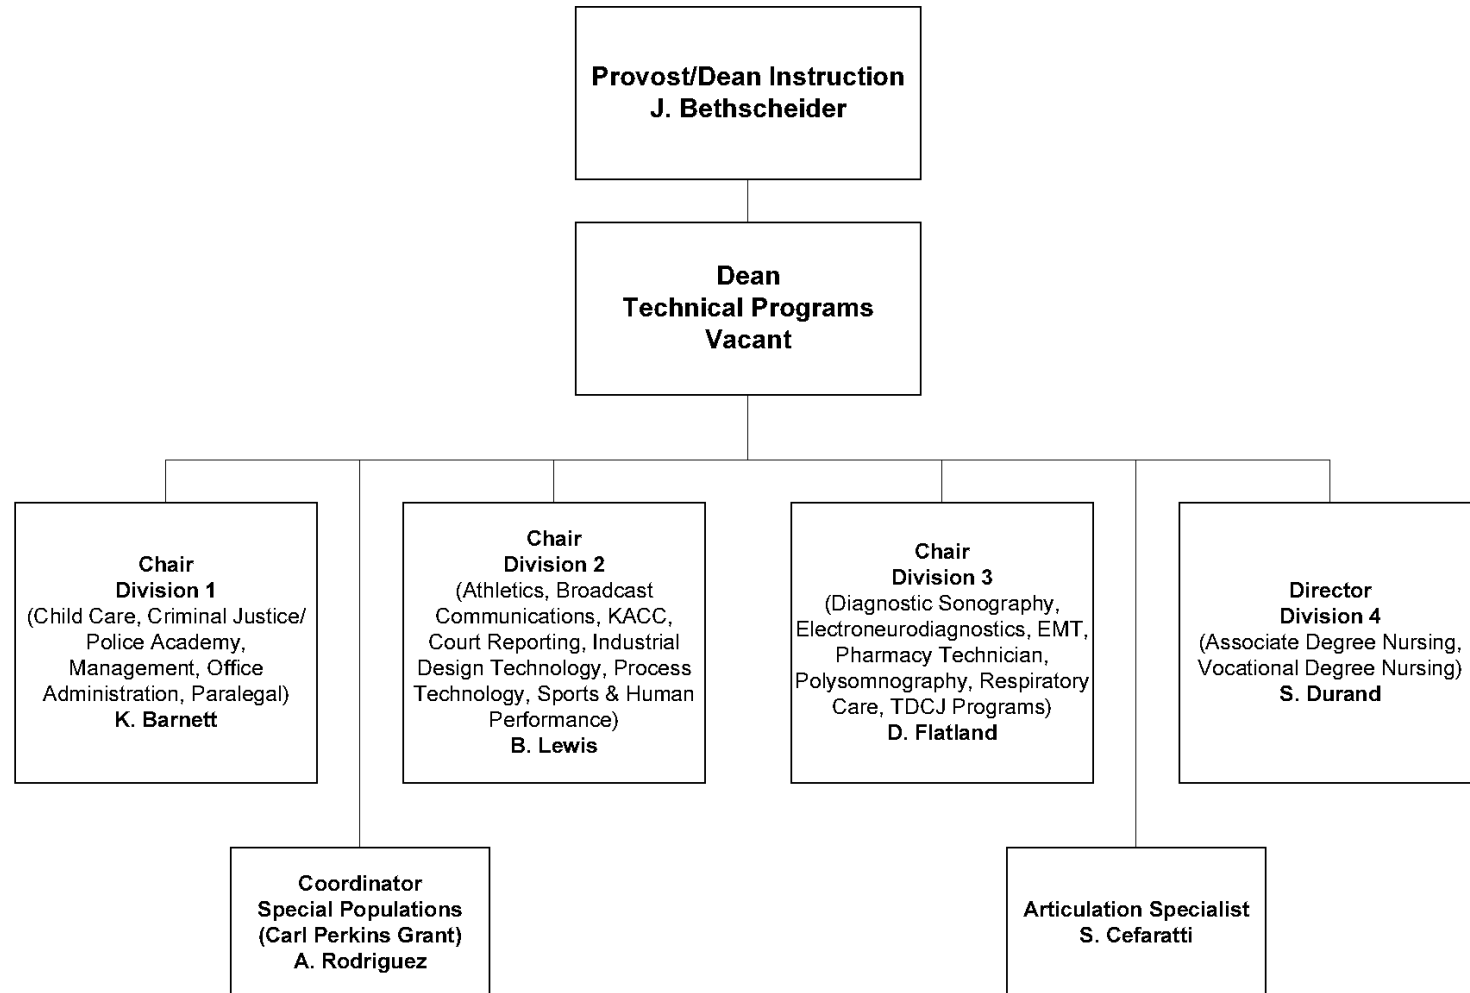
Provost/Dean Instruction
J. Bethscheider

Dean
Technical Programs
Vacant

Chair
Division 1
(Child Care, Criminal Justice/ Police Academy, Management, Office Administration, Paralegal)
K. Barnett

Chair
Division 2
(Athletics, Broadcast Communications, KACC, Court Reporting, Industrial Design Technology, Process Technology, Sports & Human Performance)
B. Lewis

Chair
Division 3
(Diagnostic Sonography, Electroneurodiagnostics, EMT, Pharmacy Technician, Polysomnography, Respiratory Care, TDCJ Programs)
D. Flatland

Director
Division 4
(Associate Degree Nursing, Vocational Degree Nursing)
S. Durand

Coordinator
Special Populations
(Carl Perkins Grant)
A. Rodriguez

Articulation Specialist
S. Cefaratti